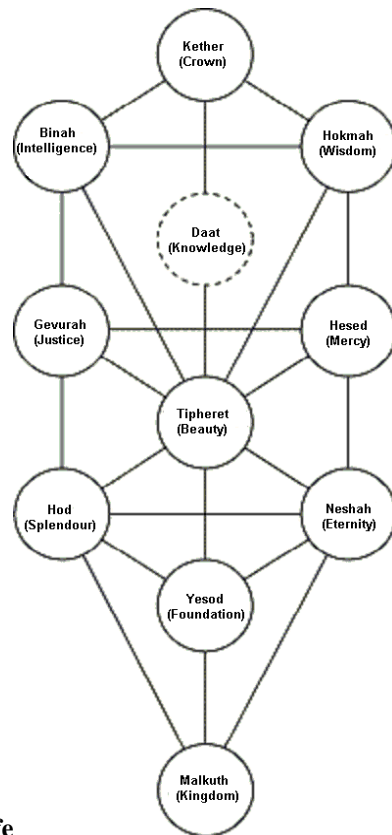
Kether
(Crown)

Binah
(Intelligence)

Hokmah
(Wisdom)

Daat
(Knowledge)

Gevurah
(Justice)

Hesed
(Mercy)

Tipheret
(Beauty)

Hod
(Splendour)

Neshah
(Eternity)

Yesod
(Foundation)

Malkuth
(Kingdom)

fe